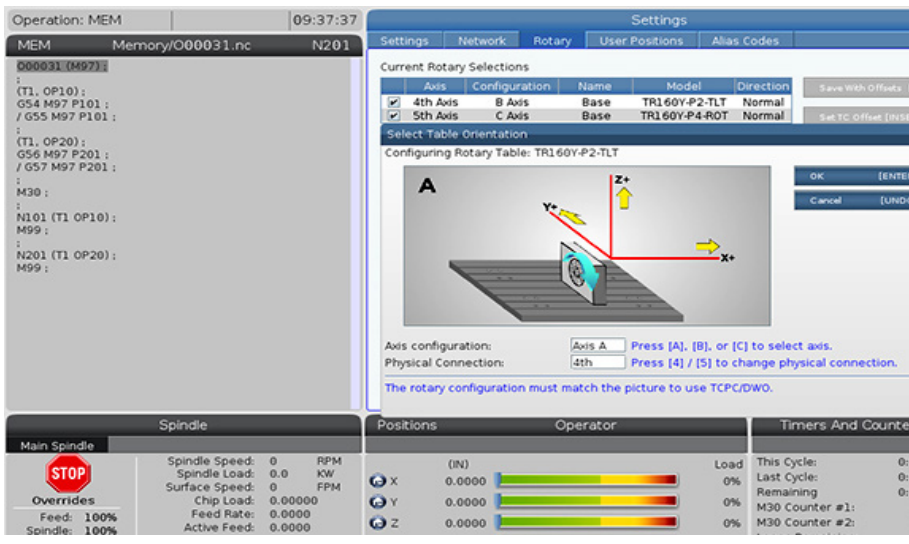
Operation: MEM | 09:37:37

MEM Memory/O00031.nc N201

O00031 (M97) ;
;
(T1, OP10) ;
G54 M97 P101 ;
/ G55 M97 P101 ;
;
(T1, OP20) ;
G56 M97 P201 ;
/ G57 M97 P201 ;
;
M30 ;
;
N101 (T1 OP10) ;
M99 ;
;
N201 (T1 OP20) ;
M99 ;

Settings

Settings | Network | Rotary | User Positions | Alias Codes

Current Rotary Selections

| | Axis | Configuration | Name | Model | Direction |
|---|---|---|---|---|---|
| ✔ | 4th Axis | B Axis | Base | TR160Y-P2-TLT | Normal |
| ✔ | 5th Axis | C Axis | Base | TR160Y-P4-ROT | Normal |

Save With Offsets

Set TC Offset [INSE

Select Table Orientation

Configuring Rotary Table: TR160Y-P2-TLT

OK [ENTE

Cancel [UND

A

Z+

Y+

X+

Axis configuration: Axis A Press [A], [B], or [C] to select axis.

Physical Connection: 4th Press [4] / [5] to change physical connection.

The rotary configuration must match the picture to use TCPC/DWO.

Spindle

Main Spindle

STOP

Overrides

Feed: 100%
Spindle: 100%

Spindle Speed: 0 RPM
Spindle Load: 0.0 KW
Surface Speed: 0 FPM
Chip Load: 0.00000
Feed Rate: 0.0000
Active Feed: 0.0000

Positions Operator

(IN) Load
X 0.0000 0%
Y 0.0000 0%
Z 0.0000 0%

Timers And Counte

This Cycle: 0:
Last Cycle: 0:
Remaining 0:
M30 Counter #1:
M30 Counter #2: